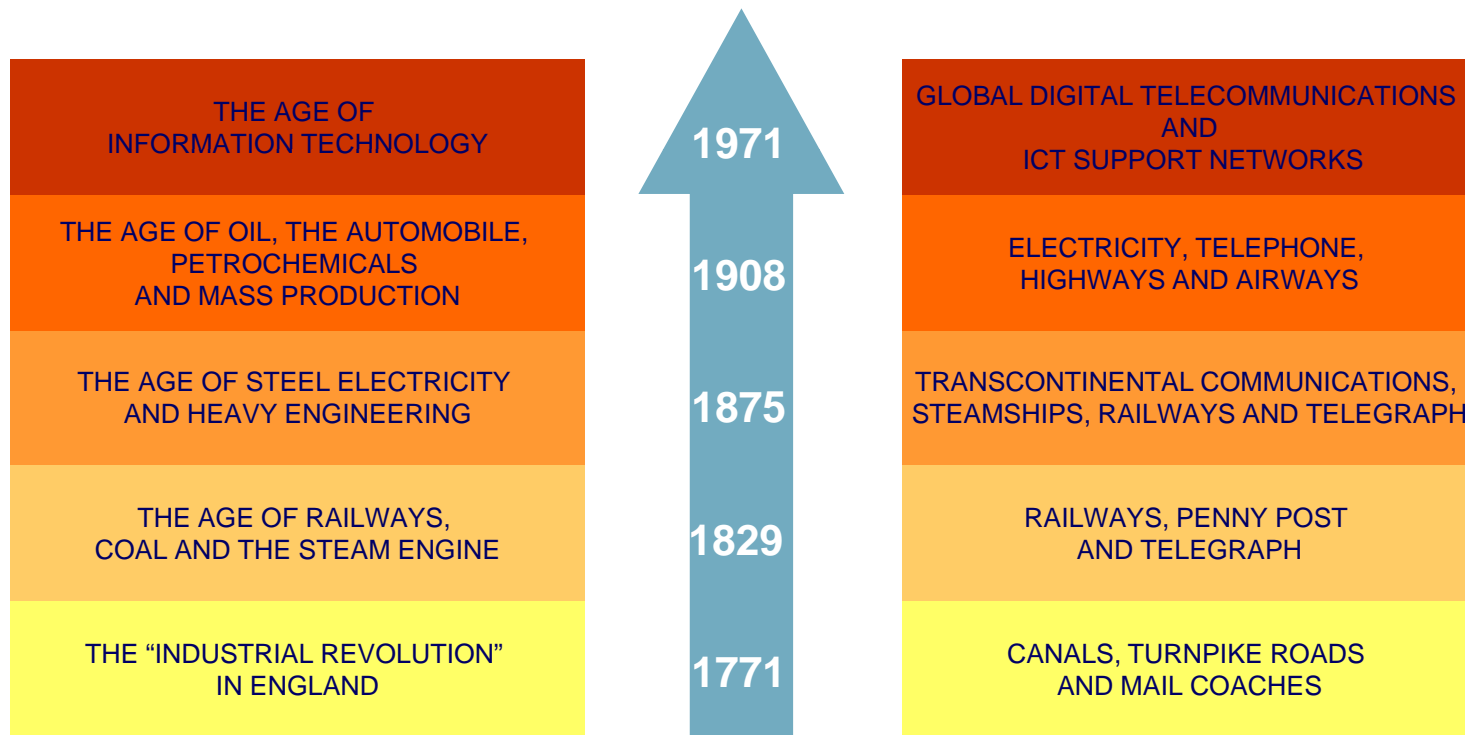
THE AGE OF INFORMATION TECHNOLOGY

1971

GLOBAL DIGITAL TELECOMMUNICATIONS AND ICT SUPPORT NETWORKS

THE AGE OF OIL, THE AUTOMOBILE, PETROCHEMICALS AND MASS PRODUCTION

1908

ELECTRICITY, TELEPHONE, HIGHWAYS AND AIRWAYS

THE AGE OF STEEL ELECTRICITY AND HEAVY ENGINEERING

1875

TRANSCONTINENTAL COMMUNICATIONS, STEAMSHIPS, RAILWAYS AND TELEGRAPH

THE AGE OF RAILWAYS, COAL AND THE STEAM ENGINE

1829

RAILWAYS, PENNY POST AND TELEGRAPH

THE “INDUSTRIAL REVOLUTION” IN ENGLAND

1771

CANALS, TURNPIKE ROADS AND MAIL COACHES